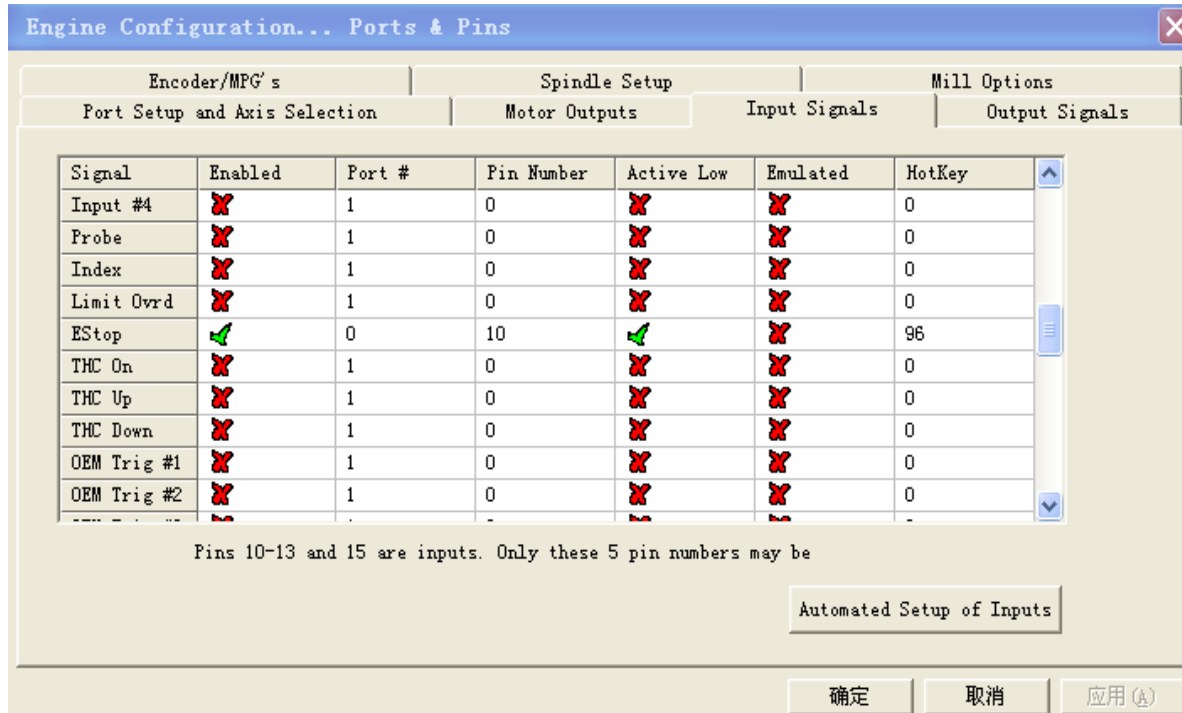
Engine Configuration... Ports & Pins

Encoder/MPG's | Spindle Setup | Mill Options
Port Setup and Axis Selection | Motor Outputs | Input Signals | Output Signals

| Signal | Enabled | Port # | Pin Number | Active Low | Emulated | HotKey |
|---|---|---|---|---|---|---|
| Input #4 | ✗ | 1 | 0 | ✗ | ✗ | 0 |
| Probe | ✗ | 1 | 0 | ✗ | ✗ | 0 |
| Index | ✗ | 1 | 0 | ✗ | ✗ | 0 |
| Limit Ovrd | ✗ | 1 | 0 | ✗ | ✗ | 0 |
| EStop | ✓ | 0 | 10 | ✓ | ✗ | 96 |
| THC On | ✗ | 1 | 0 | ✗ | ✗ | 0 |
| THC Up | ✗ | 1 | 0 | ✗ | ✗ | 0 |
| THC Down | ✗ | 1 | 0 | ✗ | ✗ | 0 |
| OEM Trig #1 | ✗ | 1 | 0 | ✗ | ✗ | 0 |
| OEM Trig #2 | ✗ | 1 | 0 | ✗ | ✗ | 0 |

Pins 10-13 and 15 are inputs. Only these 5 pin numbers may be

Automated Setup of Inputs

确定 取消 应用(A)